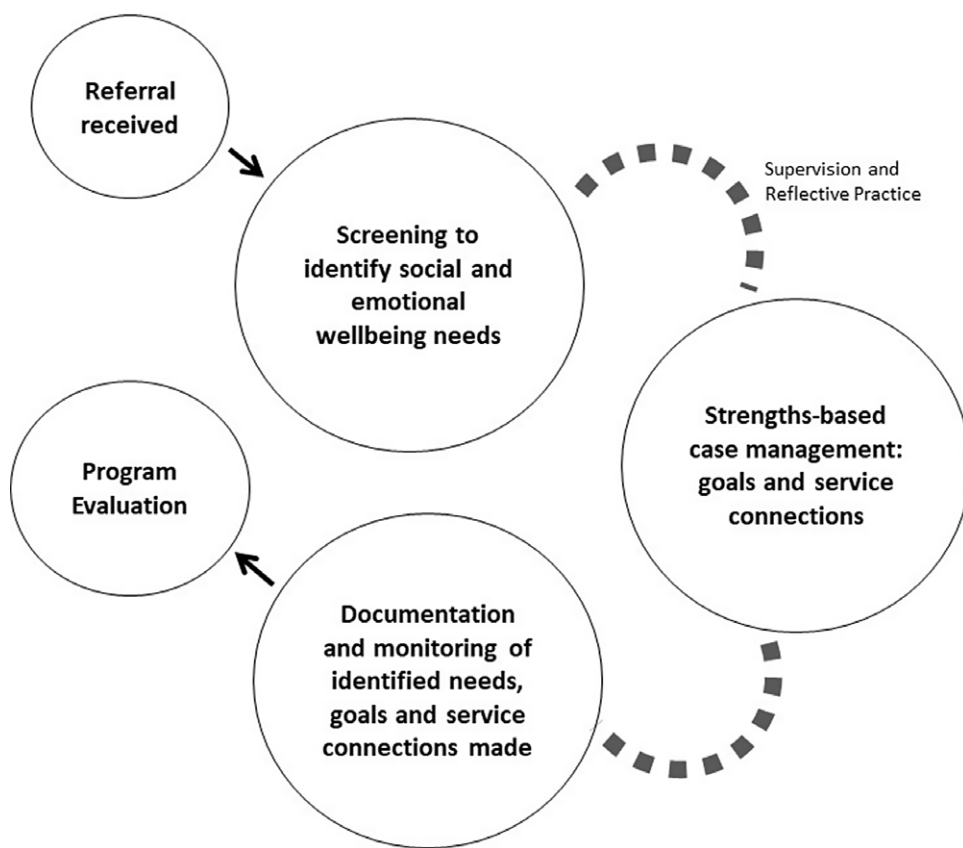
Referral received

Screening to identify social and emotional wellbeing needs

Supervision and Reflective Practice

Strengths-based case management: goals and service connections

Program Evaluation

Documentation and monitoring of identified needs, goals and service connections made